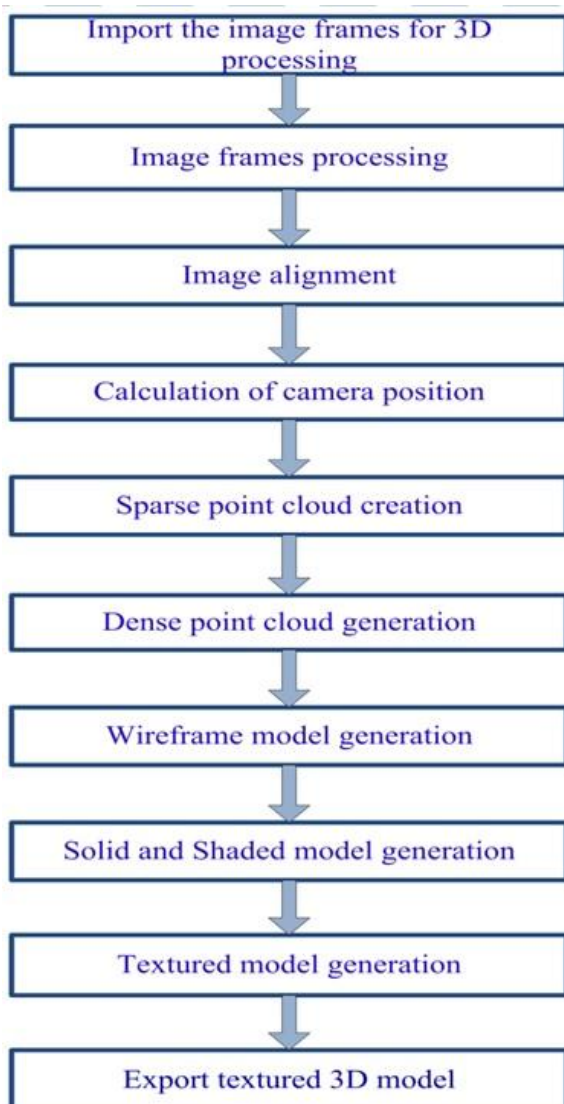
Import the image frames for 3D processing

Image frames processing

Image alignment

Calculation of camera position

Sparse point cloud creation

Dense point cloud generation

Wireframe model generation

Solid and Shaded model generation

Textured model generation

Export textured 3D model